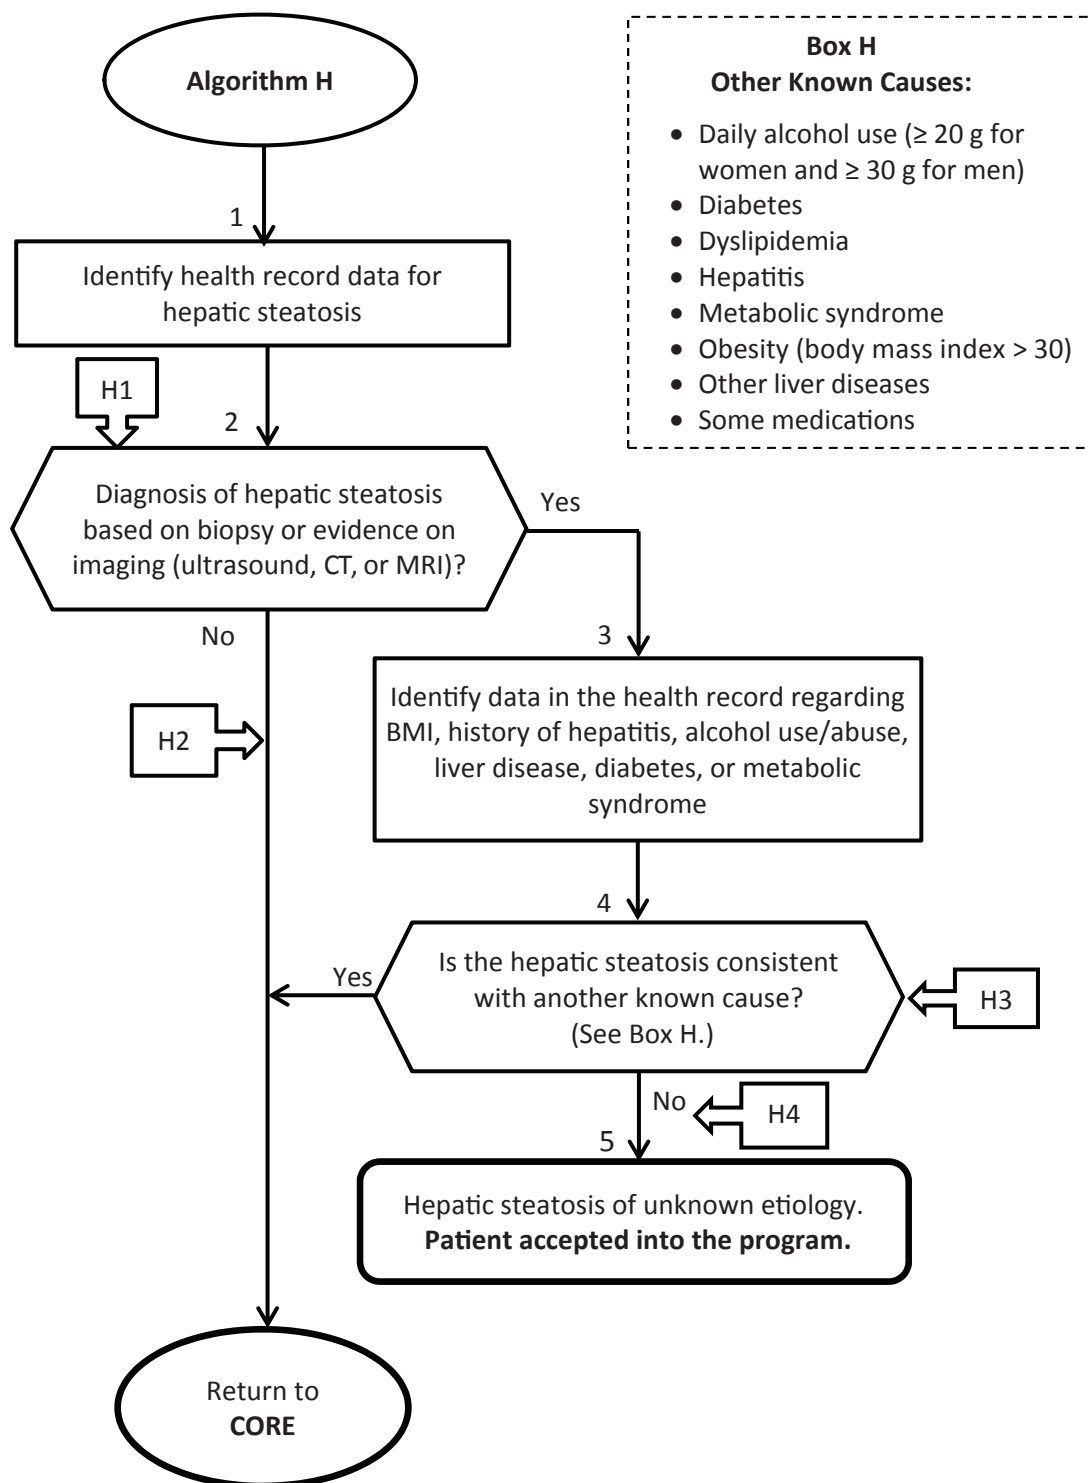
**Algorithm H**

**Box H**
**Other Known Causes:**

- Daily alcohol use ($\geq$ 20 g for women and $\geq$ 30 g for men)
- Diabetes
- Dyslipidemia
- Hepatitis
- Metabolic syndrome
- Obesity (body mass index > 30)
- Other liver diseases
- Some medications

1

Identify health record data for hepatic steatosis

H1

2

Diagnosis of hepatic steatosis based on biopsy or evidence on imaging (ultrasound, CT, or MRI)?

Yes

No

3

H2

Identify data in the health record regarding BMI, history of hepatitis, alcohol use/abuse, liver disease, diabetes, or metabolic syndrome

4

Yes

Is the hepatic steatosis consistent with another known cause? (See Box H.)

H3

No

H4

5

Hepatic steatosis of unknown etiology. **Patient accepted into the program.**

Return to **CORE**